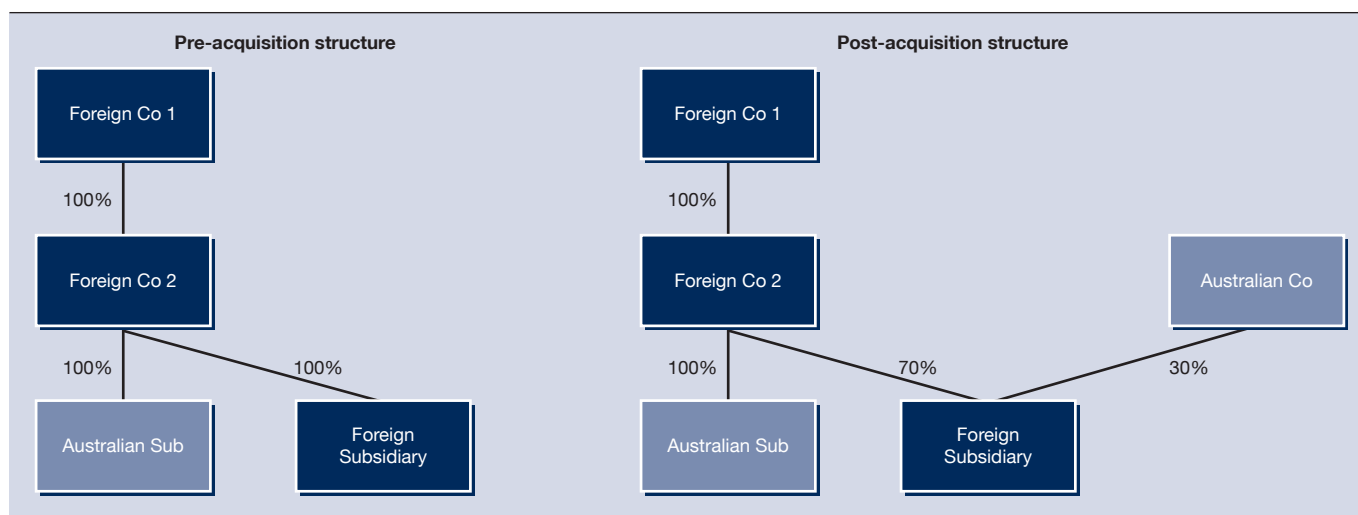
Pre-acquisition structure

Foreign Co 1

100%

Foreign Co 2

100%

100%

Australian Sub

Foreign Subsidiary

Post-acquisition structure

Foreign Co 1

100%

Foreign Co 2

Australian Co

100%

70%

30%

Australian Sub

Foreign Subsidiary